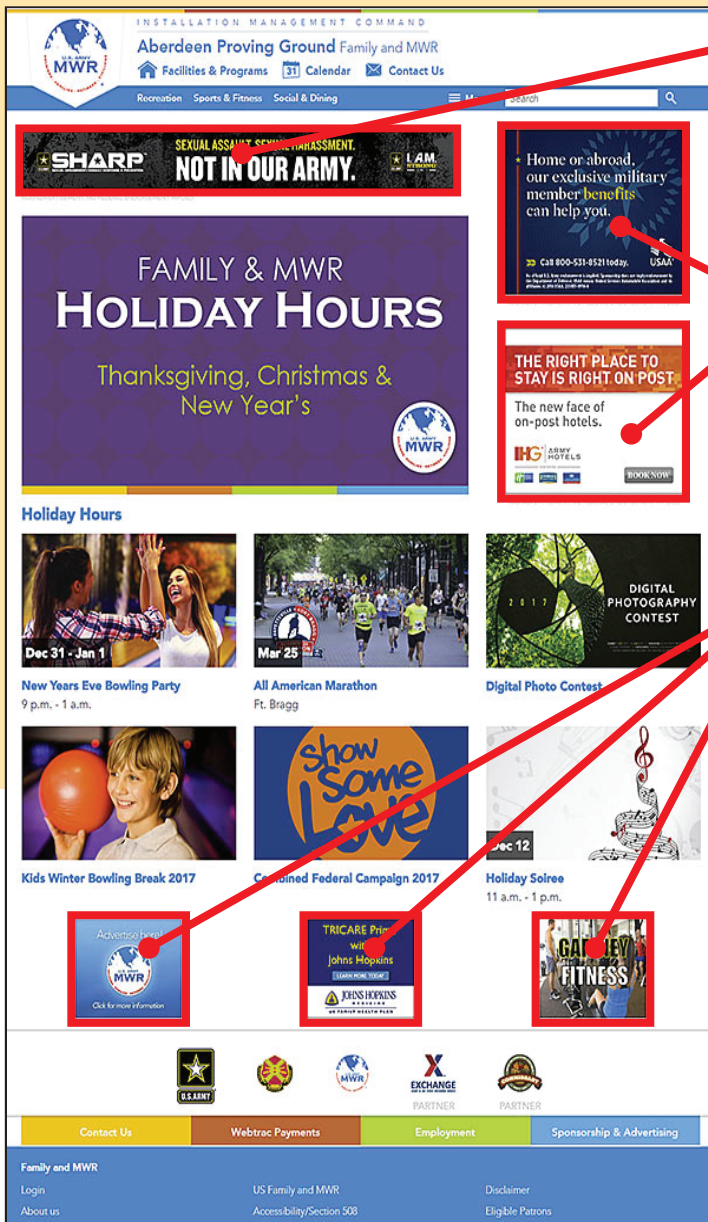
U.S. ARMY MWR

INSTALLATION MANAGEMENT COMMAND

Aberdeen Proving Ground Family and MWR

Facilities & Programs 31 Calendar Contact Us

Recreation Sports & Fitness Social & Dining

Search

SHARP SEXUAL ASSAULT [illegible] HARASSMENT. NOT IN OUR ARMY. I. AM. STRONG

Home or abroad, our exclusive military member benefits can help you.

Call 800-531-8521 today. USAA

FAMILY & MWR
HOLIDAY HOURS
Thanksgiving, Christmas & New Year's

U.S. ARMY MWR

THE RIGHT PLACE TO STAY IS RIGHT ON POST

The new face of on-post hotels.

IHG ARMY HOTELS

BOOK NOW

Holiday Hours

Dec 31 - Jan 1
New Years Eve Bowling Party
9 p.m. - 1 a.m.

Mar 25
All American Marathon
Ft. Bragg

2017 DIGITAL PHOTOGRAPHY CONTEST
Digital Photo Contest

Kids Winter Bowling Break 2017

Show Some Love
Combined Federal Campaign 2017

Dec 12
Holiday Soiree
11 a.m. - 1 p.m.

Advertise here!
U.S. ARMY MWR
Click for more information

TRICARE Prime with Johns Hopkins
LEARN MORE TODAY
JOHNS HOPKINS MEDICINE
US FAMILY HEALTH PLAN

GAFFNEY FITNESS

U.S. ARMY

EXCHANGE

PARTNER

PARTNER

Contact Us Webtrac Payments Employment Sponsorship & Advertising

Family and MWR

Login
About us

US Family and MWR
Accessibility/Section 508

Disclaimer
Eligible Patrons